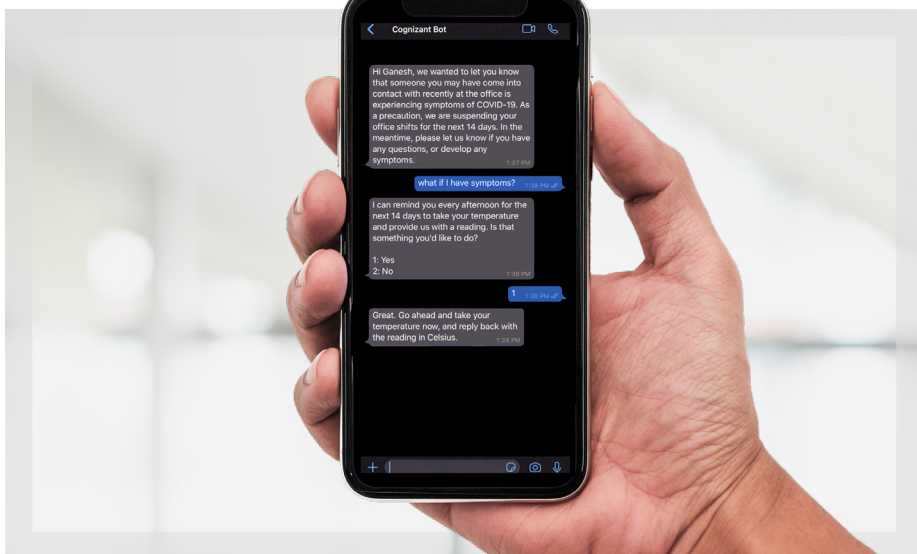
Cognizant Bot

Hi Ganesh, we wanted to let you know that someone you may have come into contact with recently at the office is experiencing symptoms of COVID-19. As a precaution, we are suspending your office shifts for the next 14 days. In the meantime, please let us know if you have any questions, or develop any symptoms. 1:37 PM

what if I have symptoms? 1:38 PM

I can remind you every afternoon for the next 14 days to take your temperature and provide us with a reading. Is that something you'd like to do?

1: Yes
2: No 1:38 PM

1 1:38 PM

Great. Go ahead and take your temperature now, and reply back with the reading in Celsius. 1:38 PM